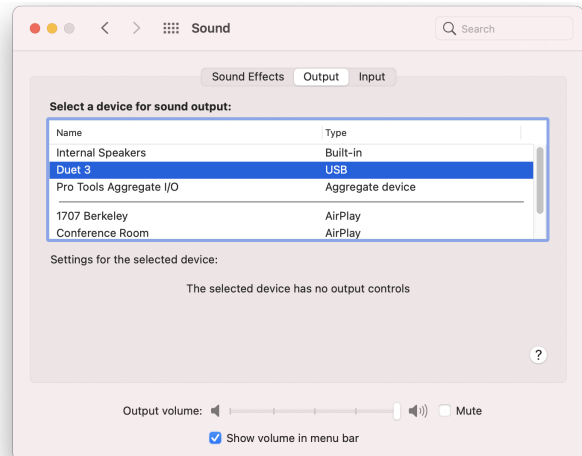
Sound

Search

Sound Effects Output Input

Select a device for sound output:

| Name | Type |
|---|---|
| Internal Speakers | Built-in |
| Duet 3 | USB |
| Pro Tools Aggregate I/O | Aggregate device |
| 1707 Berkeley | AirPlay |
| Conference Room | AirPlay |

Settings for the selected device:

The selected device has no output controls

?

Output volume: Mute

Show volume in menu bar